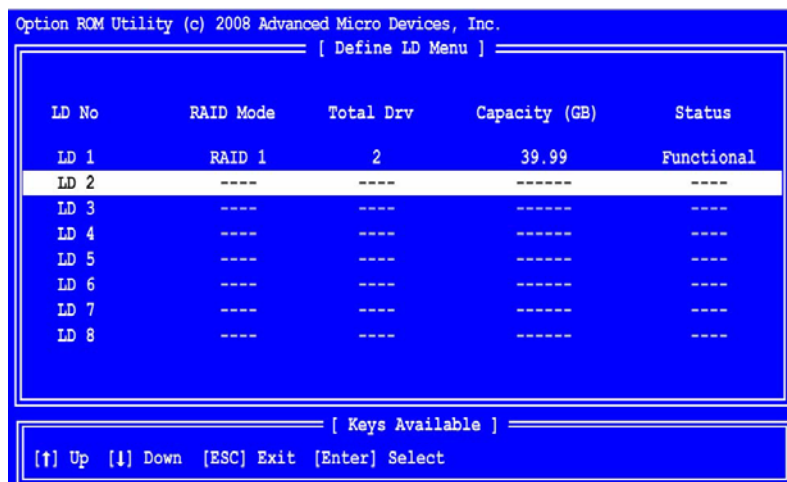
Option ROM Utility (c) 2008 Advanced Micro Devices, Inc.

[ Define LD Menu ]

| LD No | RAID Mode | Total Drv | Capacity (GB) | Status |
|---|---|---|---|---|
| LD 1 | RAID 1 | 2 | 39.99 | Functional |
| LD 2 | ---- | ---- | ------ | ---- |
| LD 3 | ---- | ---- | ------ | ---- |
| LD 4 | ---- | ---- | ------ | ---- |
| LD 5 | ---- | ---- | ------ | ---- |
| LD 6 | ---- | ---- | ------ | ---- |
| LD 7 | ---- | ---- | ------ | ---- |
| LD 8 | ---- | ---- | ------ | ---- |

[ Keys Available ]

[↑] Up [↓] Down [ESC] Exit [Enter] Select